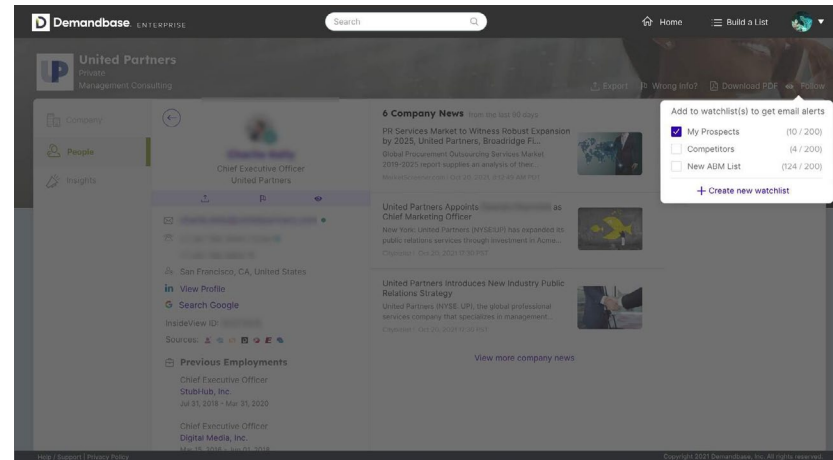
Demandbase ENTERPRISE

Search

Home
Build a List

United Partners
Private
Management Consulting

Export
Wrong Info?
Download PDF
Follow

Company
People
Insights

Chief Executive Officer
United Partners

San Francisco, CA, United States
in View Profile
G Search Google
InsideView ID:
Sources:

Previous Employments
Chief Executive Officer
StubHub, Inc.
Jul 31, 2018 - Mar 31, 2020

Chief Executive Officer
Digital Media, Inc.
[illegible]

6 Company News from the last 90 days

PR Services Market to Witness Robust Expansion by 2025, United Partners, Broadridge Fi...
Global Procurement Outsourcing Services Market 2019-2021 report supplies an analysis of thes...
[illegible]

United Partners Appoints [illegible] as Chief Marketing Officer
New York United Partners (NYSE:UP) has expanded its public relations services through investment in Acme...
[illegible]

United Partners Introduces New Industry Public Relations Strategy
United Partners (NYSE: UP), the global professional services company that specializes in management...
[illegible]

View more company news

Add to watchlist(s) to get email alerts
My Prospects (10 / 200)
Competitors (4 / 200)
New ABM List (124 / 200)
+ Create new watchlist

Help | Support | Privacy Policy
Copyright 2021 Demandbase, Inc. All rights reserved.